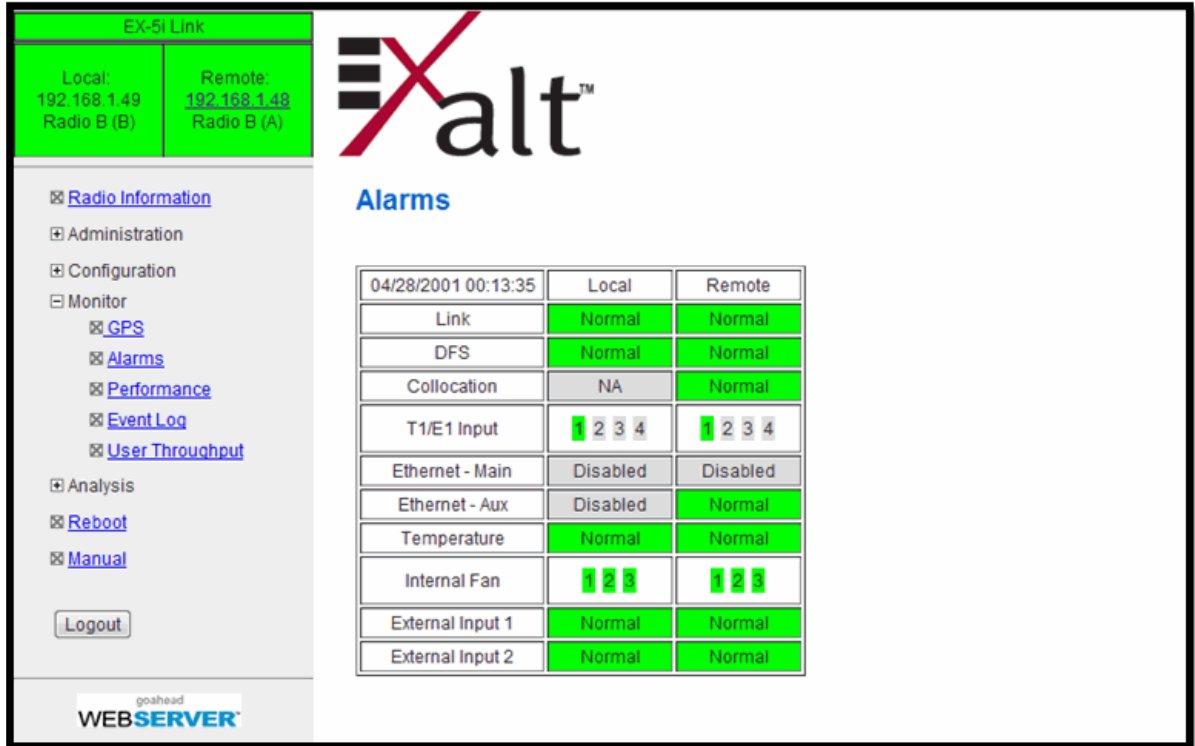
EX-5i Link

Local:
192.168.1.49
Radio B (B)

Remote:
192.168.1.48
Radio B (A)

⊠ Radio Information
⊞ Administration
⊞ Configuration
⊟ Monitor
⊠ GPS
⊠ Alarms
⊠ Performance
⊠ Event Log
⊠ User Throughput
⊞ Analysis
⊠ Reboot
⊠ Manual

Logout

goahead WEBSERVER

Exalt™

Alarms

| 04/28/2001 00:13:35 | Local | Remote |
|---|---|---|
| Link | Normal | Normal |
| DFS | Normal | Normal |
| Collocation | NA | Normal |
| T1/E1 Input | 1 2 3 4 | 1 2 3 4 |
| Ethernet - Main | Disabled | Disabled |
| Ethernet - Aux | Disabled | Normal |
| Temperature | Normal | Normal |
| Internal Fan | 1 2 3 | 1 2 3 |
| External Input 1 | Normal | Normal |
| External Input 2 | Normal | Normal |